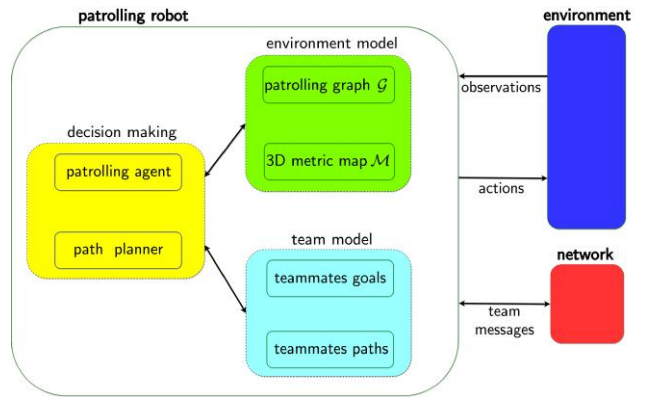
patrolling robot

environment model

patrolling graph $\mathcal{G}$

3D metric map $\mathcal{M}$

decision making

patrolling agent

path planner

team model

teammates goals

teammates paths

environment

observations

actions

network

team messages